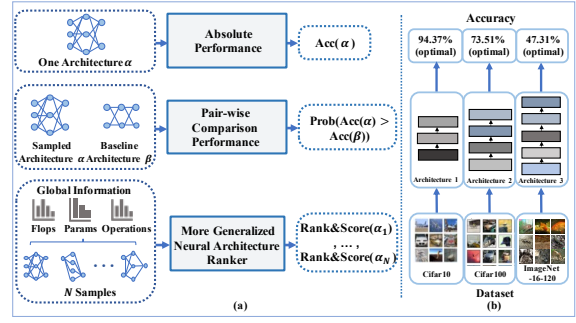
One Architecture $\alpha$

Absolute Performance

Acc($\alpha$)

Sampled Architecture $\alpha$

Baseline Architecture $\beta$

Pair-wise Comparison Performance

Prob(Acc($\alpha$) > Acc($\beta$))

Global Information

Flops

Params

Operations

$N$ Samples

More Generalized Neural Architecture Ranker

Rank&Score($\alpha_1$)
, … ,
Rank&Score($\alpha_N$)

(a)

Accuracy

94.37% (optimal)

73.51% (optimal)

47.31% (optimal)

Architecture 1

Architecture 2

Architecture 3

Cifar10

Cifar100

ImageNet -16-120

Dataset

(b)